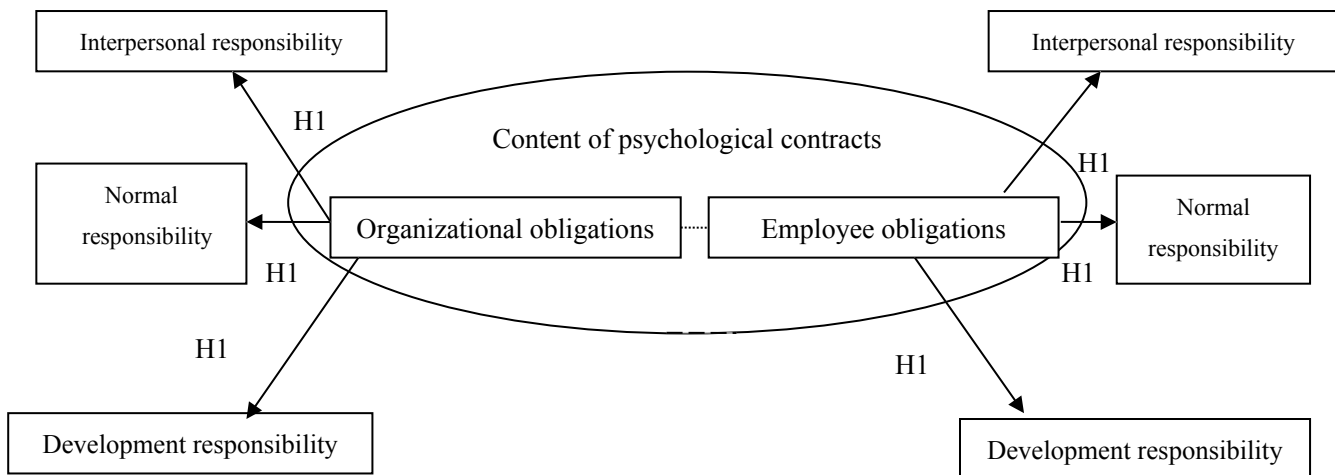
Interpersonal responsibility

Interpersonal responsibility

H1

Content of psychological contracts

H1

Normal responsibility

Organizational obligations

Employee obligations

Normal responsibility

H1

H1

H1

H1

Development responsibility

Development responsibility